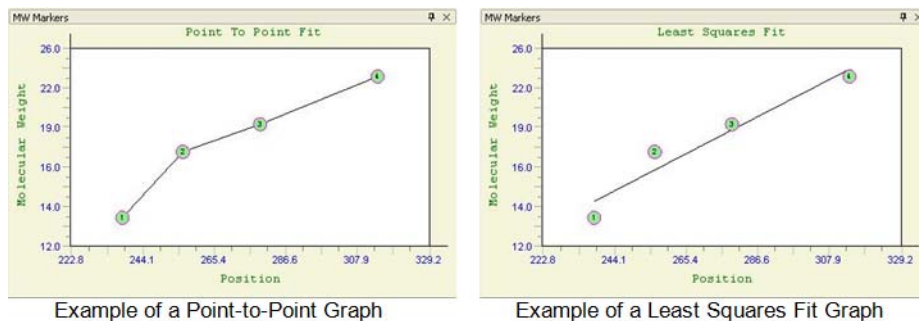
MW Markers

Point To Point Fit

Molecular Weight

26.0
22.0
19.0
16.0
14.0
12.0

1
2
3
4

222.8
244.1
265.4
286.6
307.9
329.2

Position

Example of a Point-to-Point Graph

MW Markers

Least Squares Fit

Molecular Weight

26.0
22.0
19.0
16.0
14.0
12.0

1
2
3
4

222.8
244.1
265.4
286.6
307.9
329.2

Position

Example of a Least Squares Fit Graph